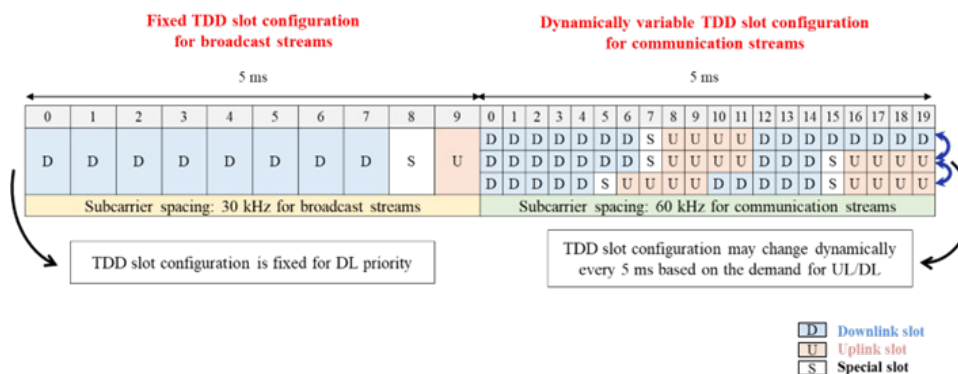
Fixed TDD slot configuration for broadcast streams

Dynamically variable TDD slot configuration for communication streams

5 ms

5 ms

| 0 | 1 | 2 | 3 | 4 | 5 | 6 | 7 | 8 | 9 |
|---|---|---|---|---|---|---|---|---|---|
| D | D | D | D | D | D | D | D | S | U |

Subcarrier spacing: 30 kHz for broadcast streams

| 0 | 1 | 2 | 3 | 4 | 5 | 6 | 7 | 8 | 9 | 10 | 11 | 12 | 13 | 14 | 15 | 16 | 17 | 18 | 19 |
|---|---|---|---|---|---|---|---|---|---|---|---|---|---|---|---|---|---|---|---|
| D | D | D | D | D | D | D | S | U | U | U | U | D | D | D | D | D | D | D | D |
| D | D | D | D | D | D | D | S | U | U | U | U | D | D | D | S | U | U | U | U |
| D | D | D | D | D | S | U | U | U | U | D | D | D | D | D | S | U | U | U | U |

Subcarrier spacing: 60 kHz for communication streams

TDD slot configuration is fixed for DL priority

TDD slot configuration may change dynamically every 5 ms based on the demand for UL/DL

D Downlink slot
U Uplink slot
S Special slot